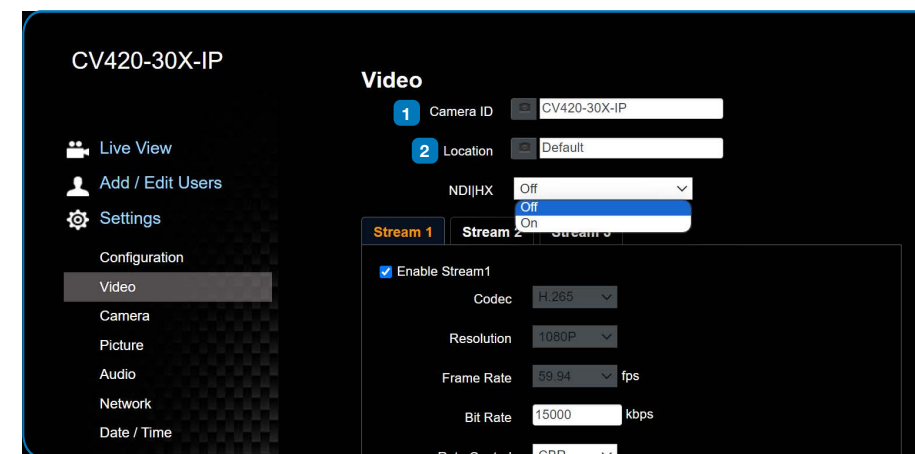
CV420-30X-IP

Live View

Add / Edit Users

Settings

Configuration

Video

Camera

Picture

Audio

Network

Date / Time

Video

1 Camera ID CV420-30X-IP

2 Location Default

NDI|HX Off

Off

On

Stream 1 Stream 2 Stream 3

Enable Stream1

Codec H.265

Resolution 1080P

Frame Rate 59.94 fps

Bit Rate 15000 kbps

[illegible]